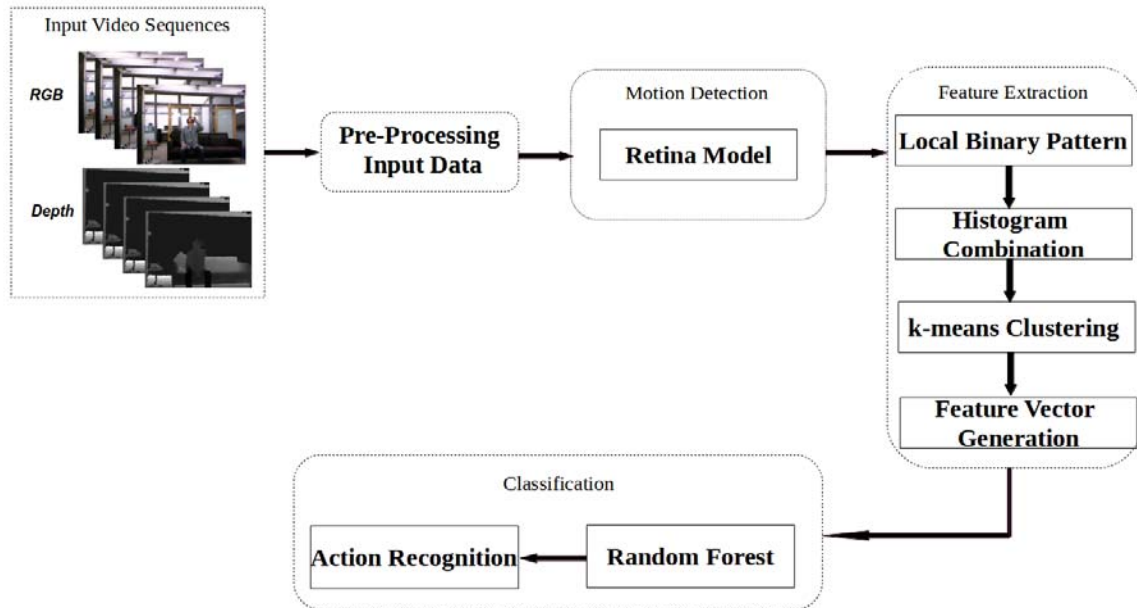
Input Video Sequences

RGB

Depth

Pre-Processing Input Data

Motion Detection

Retina Model

Feature Extraction

Local Binary Pattern

Histogram Combination

k-means Clustering

Feature Vector Generation

Classification

Action Recognition

Random Forest